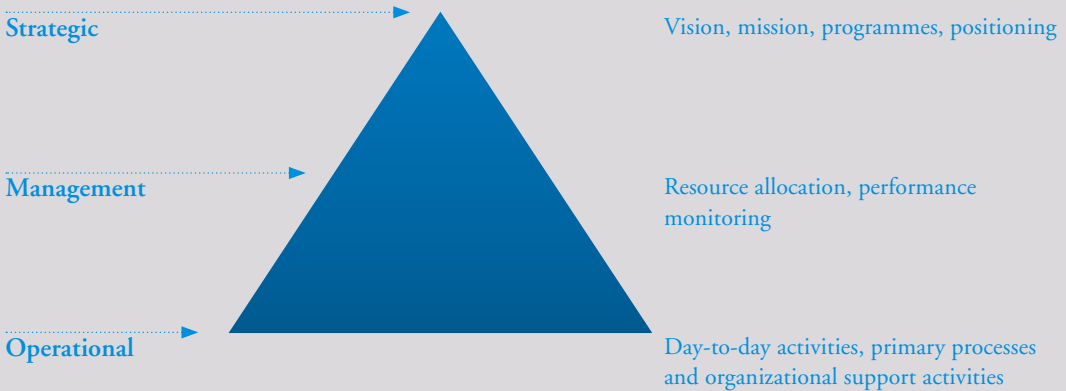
Strategic

Vision, mission, programmes, positioning

Management

Resource allocation, performance monitoring

Operational

Day-to-day activities, primary processes and organizational support activities